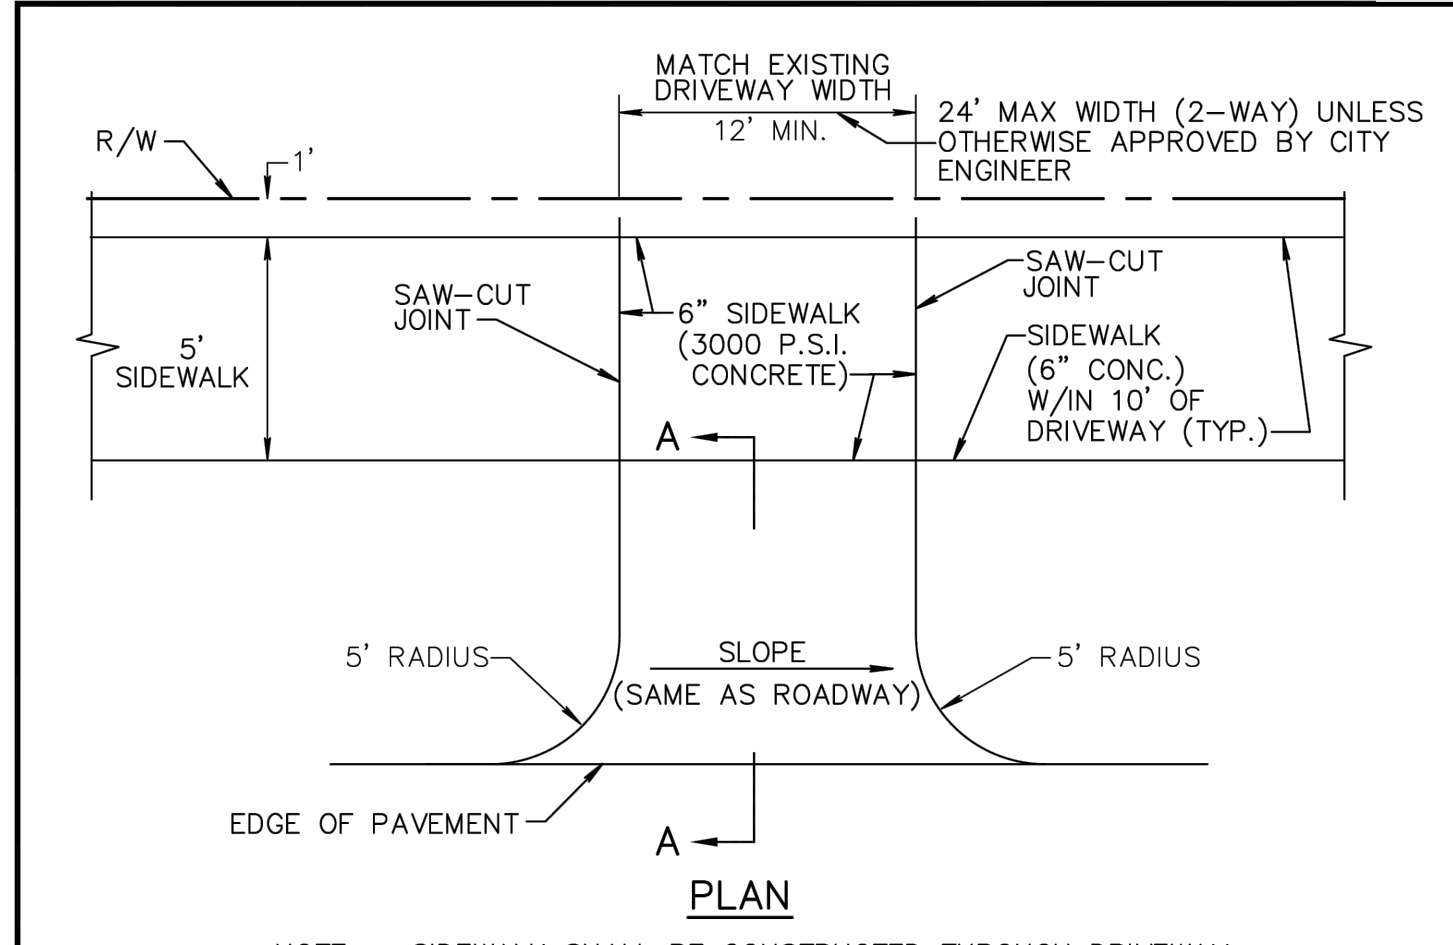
MATCH EXISTING DRIVEWAY WIDTH

12' MIN.

24' MAX WIDTH (2-WAY) UNLESS OTHERWISE APPROVED BY CITY ENGINEER

R/W

1'

SAW-CUT JOINT

6" SIDEWALK (3000 P.S.I. CONCRETE)

SAW-CUT JOINT

SIDEWALK (6" CONC.) W/IN 10' OF DRIVEWAY (TYP.)

5' SIDEWALK

A

5' RADIUS

SLOPE (SAME AS ROADWAY)

5' RADIUS

EDGE OF PAVEMENT

A

PLAN

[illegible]